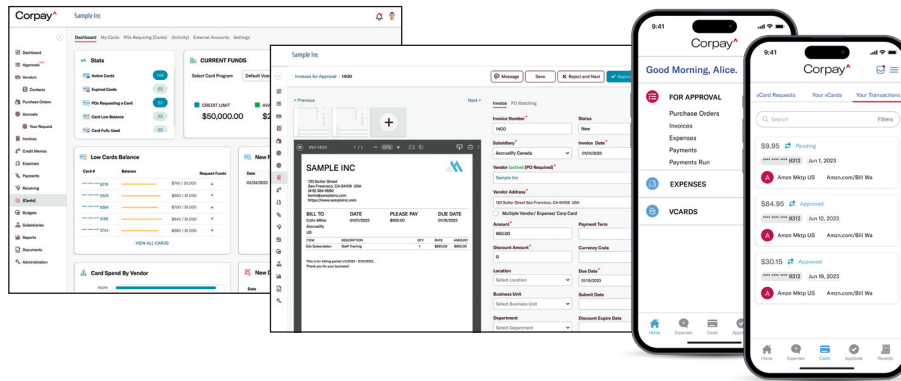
Corpay
Sample Inc
Dashboard My Cards POs Requiring (Cards) (Activity) External Accounts Settings
Dashboard
Approvals
Vendors
Contacts
Purchase Orders
Accruals
Your Request
Invoices
Credit Memos
Expenses
Payments
Receiving
(Cards)
Budgets
Subsidiaries
Reports
Documents
Administration
Stats
Active Cards
Expired Cards
POs Requesting a Card
Card Low Balance
Card Fully Used
CURRENT FUNDS
Select Card Program
CREDIT LIMIT
$50,000.00
Low Cards Balance
Card # Balance Request Funds
VIEW ALL CARDS
Card Spend By Vendor
Sample Inc
Invoices for Approval 1400
Message Save Reject and Next
< Previous Next >
Invoice PO Matching
SAMPLE INC
123 Sutter Street
San Francisco, CA 94109 USA
BILL TO DATE PLEASE PAY DUE DATE
Invoice Number* 1400
Status New
Subsidiary* Accuality Canada
Invoice Date* 01/01/2023
Vendor (active) (PO Required)* Sample Inc
Vendor Address* 120 Sutter Street San Francisco, CA 94109 USA
Multiple Vendor/ Expense/ Corp Card
Amount* 950.00
Payment Term
Discount Amount* 0
Currency Code
Location Select Location
Due Date* 01/16/2023
Business Unit Select Business Unit
Submit Date
Department Select Department
Discount Expire Date
9:41
Corpay
Good Morning, Alice.
FOR APPROVAL
Purchase Orders
Invoices
Expenses
Payments
Payments Run
EXPENSES
VCARDS
Home Expenses Cards
9:41
Corpay
vCard Requests Your vCards Your Transactions
Search Filters
$9.95 Pending
**** **** 8312 Jun 1, 2023
Amzn Mktp US Amzn.com/Bill Wa
$84.95 Approved
**** **** 8312 Jun 12, 2023
Amzn Mktp US Amzn.com/Bill Wa
$30.15 Approved
**** **** 8312 Jun 19, 2023
Amzn Mktp US Amzn.com/Bill Wa
Home Expenses Cards Approvals Receipts